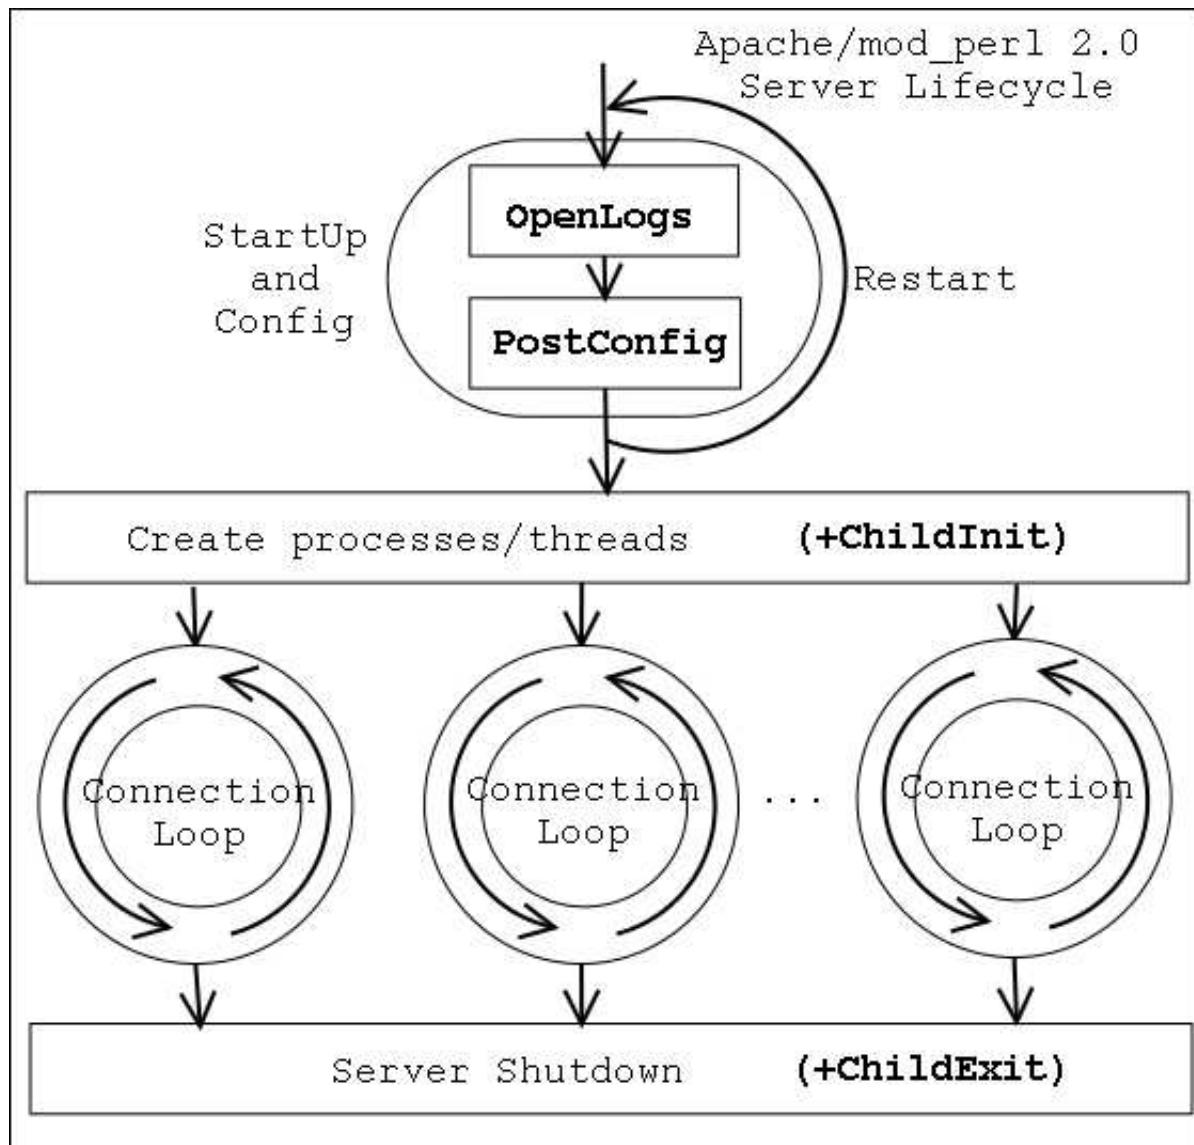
Apache/mod_perl 2.0
Server Lifecycle

StartUp
and
Config

OpenLogs

PostConfig

Restart

Create processes/threads (+ChildInit)

Connection
Loop

Connection
Loop

...

Connection
Loop

Server Shutdown (+ChildExit)